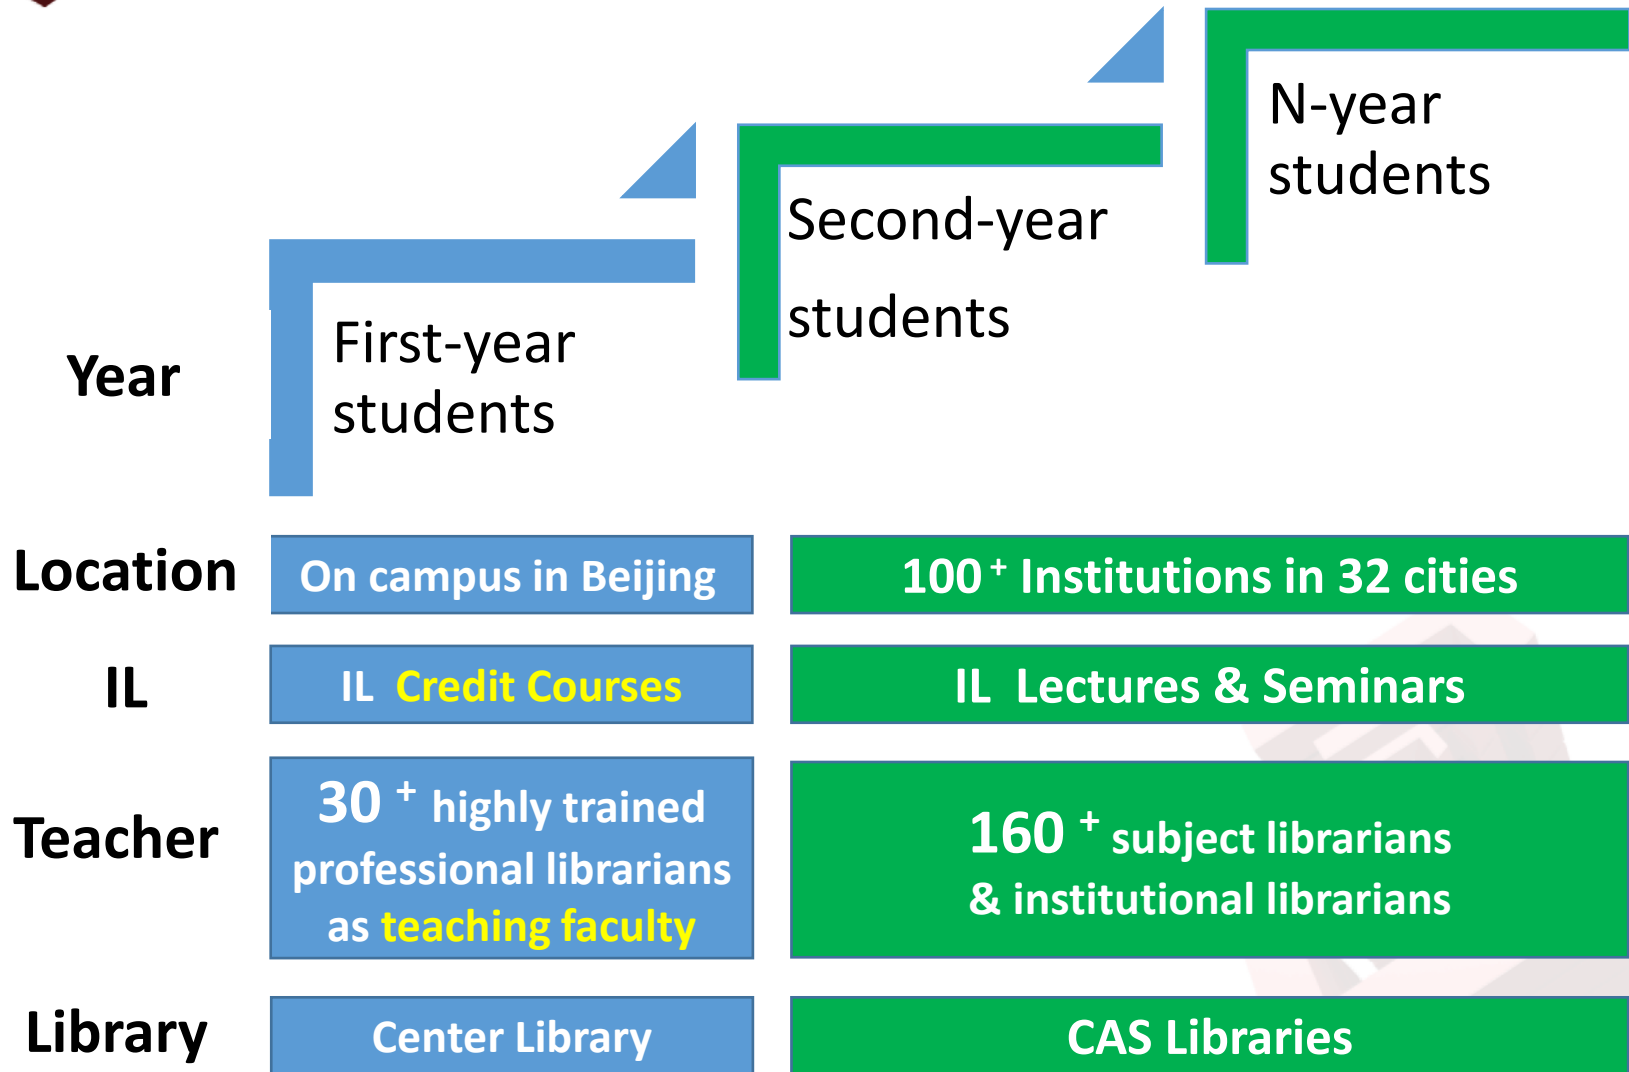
N-year students

Second-year students

Year

First-year students

Location

On campus in Beijing

$100^+$ Institutions in 32 cities

IL

IL Credit Courses

IL Lectures & Seminars

Teacher

$30^+$ highly trained professional librarians as teaching faculty

$160^+$ subject librarians & institutional librarians

Library

Center Library

CAS Libraries